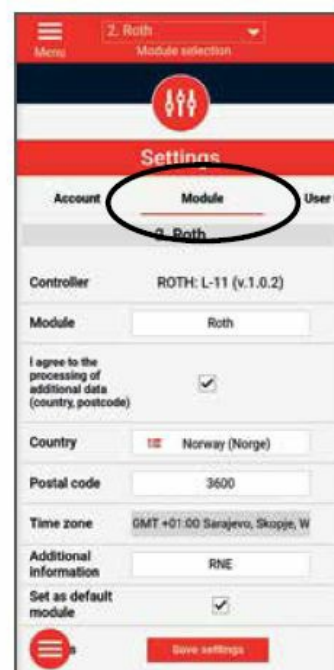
Menu
2. Roth
Module selection

Settings

Account
Module
User

2. Roth

| Controller | ROTH: L-11 (v.1.0.2) |
|---|---|
| Module | Roth |
| I agree to the processing of additional data (country, postcode) | ✓ |
| Country | Norway (Norge) |
| Postal code | 3600 |
| Time zone | GMT +01:00 Sarajevo, Skopje, W |
| Additional information | RNE |
| Set as default module | ✓ |

Save settings